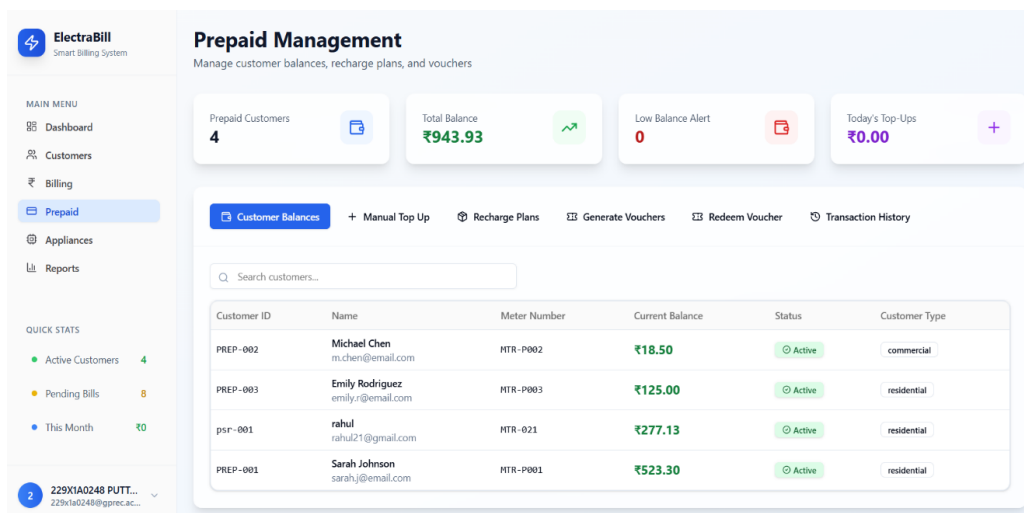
ElectraBill
Smart Billing System

MAIN MENU
Dashboard
Customers
Billing
Prepaid
Appliances
Reports

QUICK STATS
Active Customers 4
Pending Bills 8
This Month ₹0

2 229X1A0248 PUTT...
229x1a0248@gprec.ac...

Prepaid Management
Manage customer balances, recharge plans, and vouchers

Prepaid Customers
4

Total Balance
₹943.93

Low Balance Alert
0

Today's Top-Ups
₹0.00

Customer Balances
+ Manual Top Up
Recharge Plans
Generate Vouchers
Redeem Voucher
Transaction History

Search customers...

| Customer ID | Name | Meter Number | Current Balance | Status | Customer Type |
|---|---|---|---|---|---|
| PREP-002 | Michael Chen m.chen@email.com | MTR-P002 | ₹18.50 | Active | commercial |
| PREP-003 | Emily Rodriguez emily.r@email.com | MTR-P003 | ₹125.00 | Active | residential |
| psr-001 | rahul rahul21@gmail.com | MTR-021 | ₹277.13 | Active | residential |
| PREP-001 | Sarah Johnson sarah.j@email.com | MTR-P001 | ₹523.30 | Active | residential |